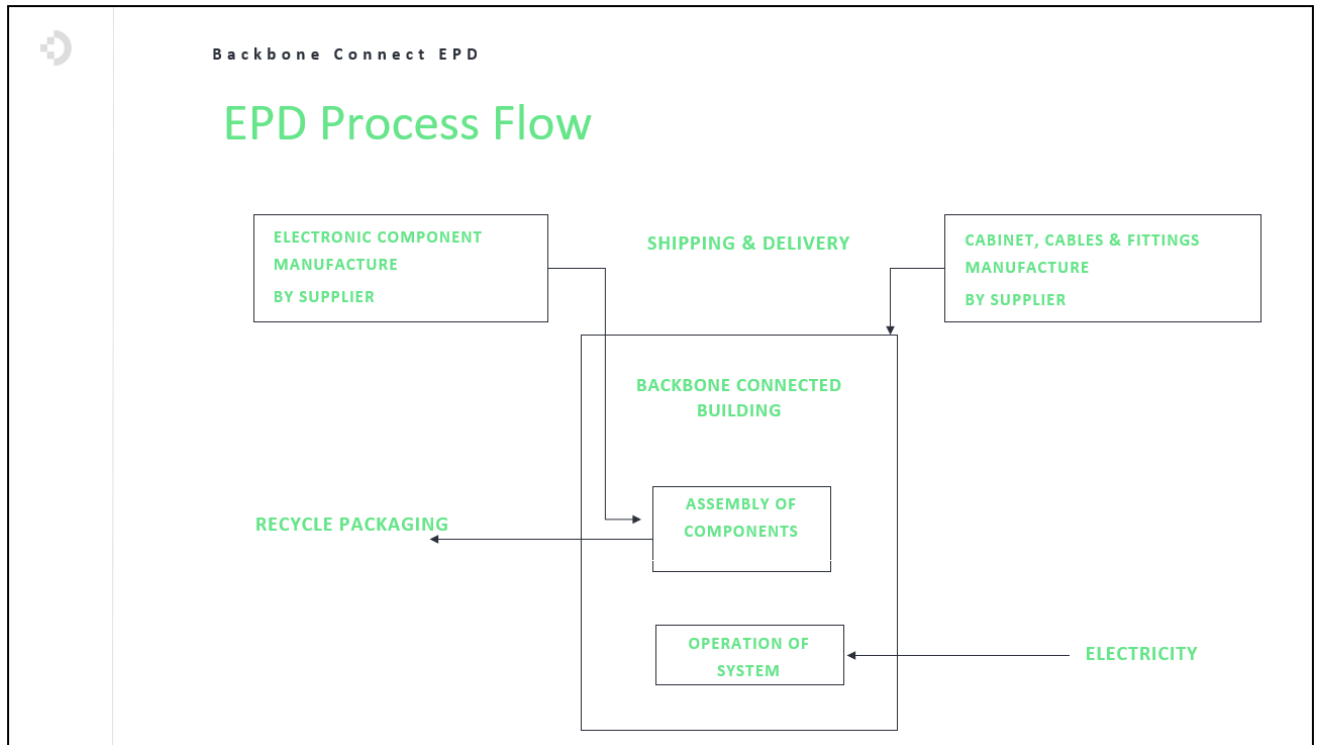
Backbone Connect EPD

EPD Process Flow

ELECTRONIC COMPONENT MANUFACTURE BY SUPPLIER

SHIPPING & DELIVERY

CABINET, CABLES & FITTINGS MANUFACTURE BY SUPPLIER

BACKBONE CONNECTED BUILDING

RECYCLE PACKAGING

ASSEMBLY OF COMPONENTS

OPERATION OF SYSTEM

ELECTRICITY